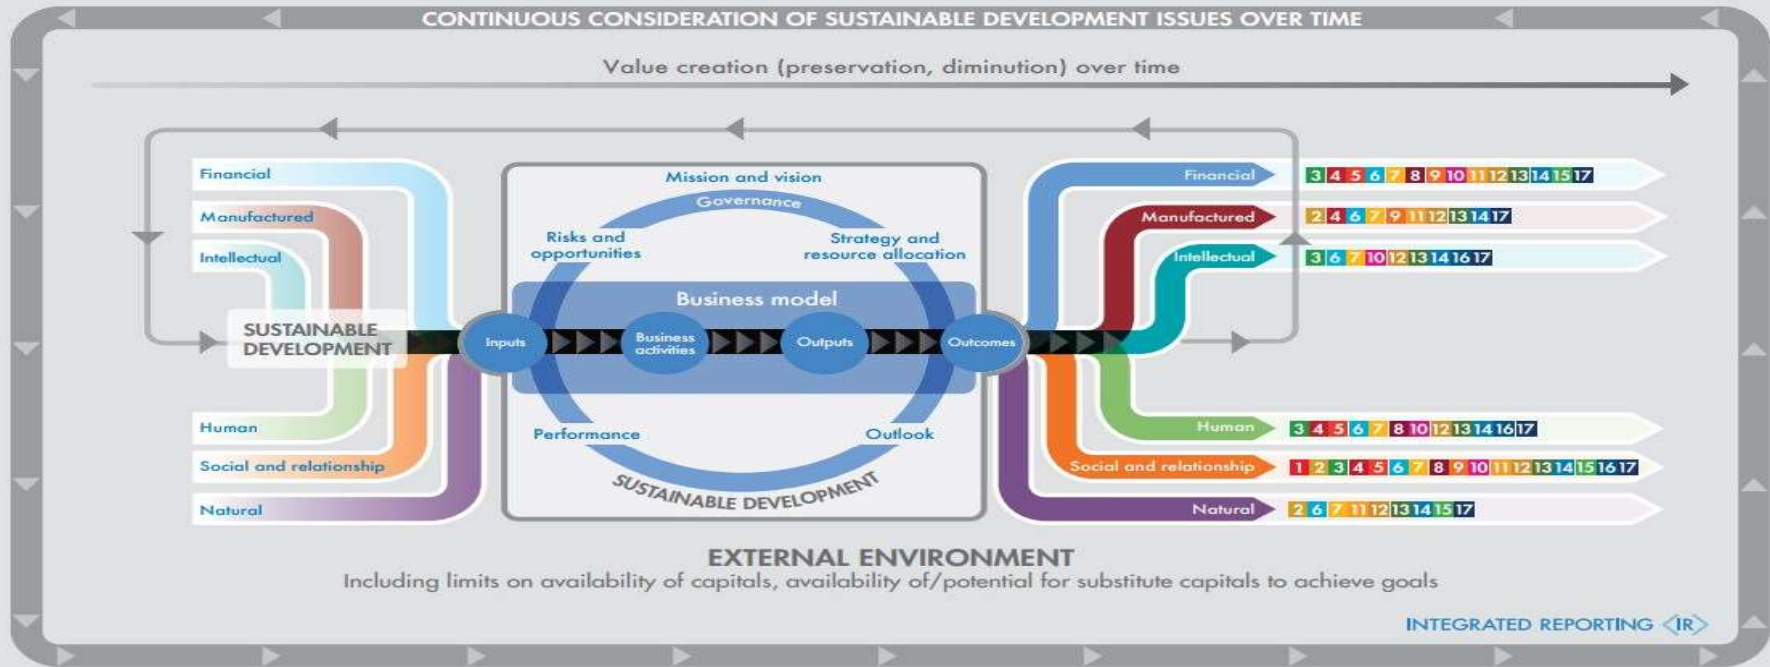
CONTINUOUS CONSIDERATION OF SUSTAINABLE DEVELOPMENT ISSUES OVER TIME

Value creation (preservation, diminution) over time

Financial
Manufactured
Intellectual
SUSTAINABLE DEVELOPMENT
Human
Social and relationship
Natural

Mission and vision
Governance
Risks and opportunities
Strategy and resource allocation
Business model
Inputs
Business activities
Outputs
Outcomes
Performance
Outlook
SUSTAINABLE DEVELOPMENT

Financial 3 4 5 6 7 8 9 10 11 12 13 14 15 17
Manufactured 2 4 6 7 9 11 12 13 14 17
Intellectual 3 6 7 10 12 13 14 16 17
Human 3 4 5 6 7 8 10 12 13 14 16 17
Social and relationship 1 2 3 4 5 6 7 8 9 10 11 12 13 14 15 16 17
Natural 2 6 7 11 12 13 14 15 17

EXTERNAL ENVIRONMENT
Including limits on availability of capitals, availability of/potential for substitute capitals to achieve goals

INTEGRATED REPORTING <IR>